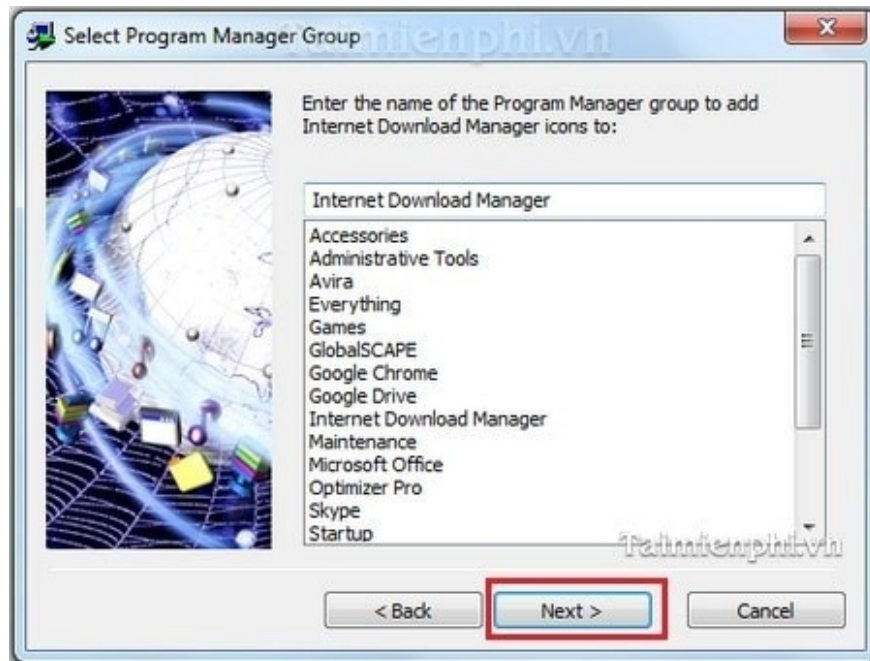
Select Program Manager Group

taimienphi.vn

Enter the name of the Program Manager group to add Internet Download Manager icons to:

Internet Download Manager

Accessories
Administrative Tools
Avira
Everything
Games
GlobalSCAPE
Google Chrome
Google Drive
Internet Download Manager
Maintenance
Microsoft Office
Optimizer Pro
Skype
Startup

Taimienphi.vn

< Back
Next >
Cancel